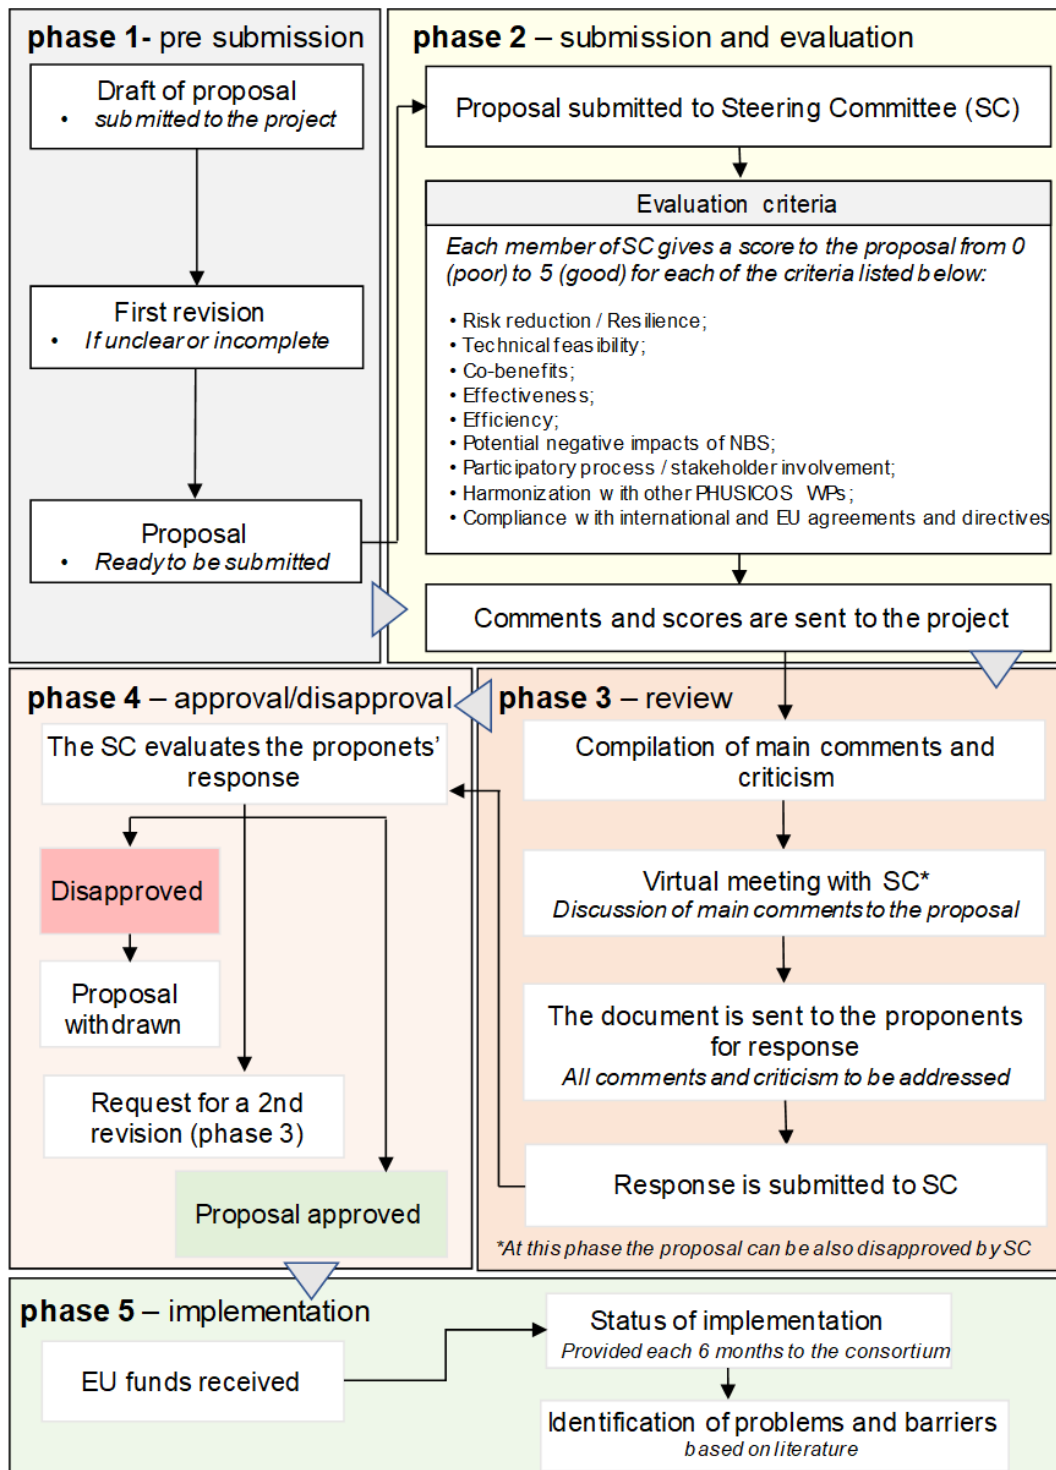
**phase 1**- pre submission

Draft of proposal
• submitted to the project

First revision
• If unclear or incomplete

Proposal
• Ready to be submitted

**phase 2** – submission and evaluation

Proposal submitted to Steering Committee (SC)

Evaluation criteria

Each member of SC gives a score to the proposal from 0 (poor) to 5 (good) for each of the criteria listed below:

• Risk reduction / Resilience;
• Technical feasibility;
• Co-benefits;
• Effectiveness;
• Efficiency;
• Potential negative impacts of NBS;
• Participatory process / stakeholder involvement;
• Harmonization with other PHUSICOS WPs;
• Compliance with international and EU agreements and directives

Comments and scores are sent to the project

**phase 4** – approval/disapproval

The SC evaluates the proponets' response

Disapproved

Proposal withdrawn

Request for a 2nd revision (phase 3)

Proposal approved

**phase 3** – review

Compilation of main comments and criticism

Virtual meeting with SC*
Discussion of main comments to the proposal

The document is sent to the proponents for response
All comments and criticism to be addressed

Response is submitted to SC

*At this phase the proposal can be also disapproved by SC

**phase 5** – implementation

EU funds received

Status of implementation
Provided each 6 months to the consortium

Identification of problems and barriers
based on literature